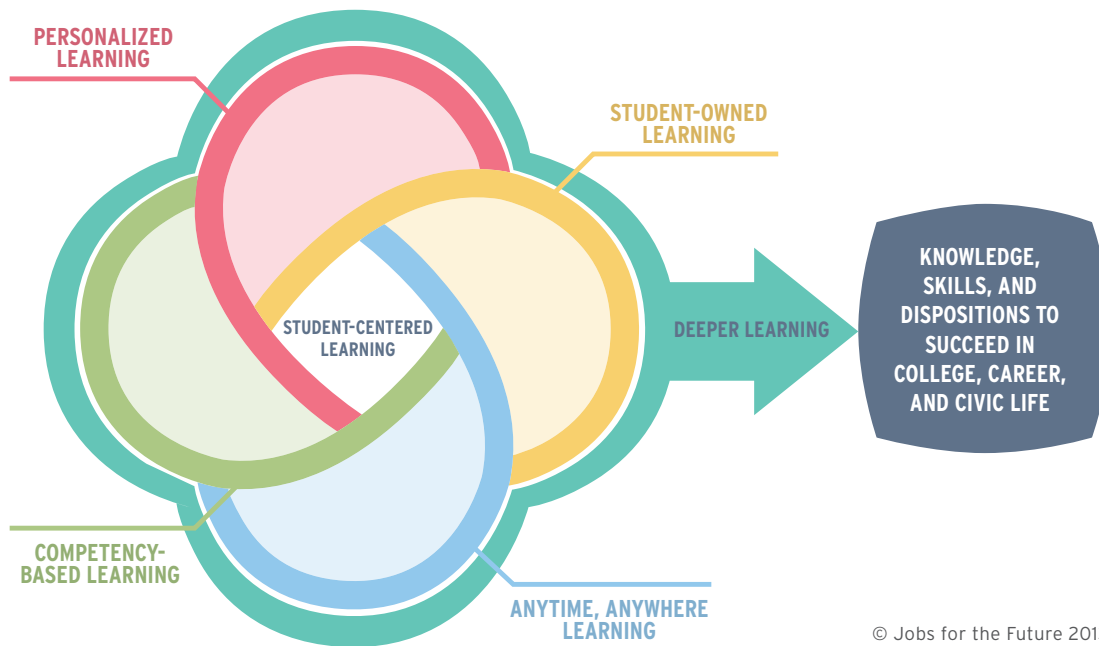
PERSONALIZED LEARNING

STUDENT-OWNED LEARNING

STUDENT-CENTERED LEARNING

DEEPER LEARNING

KNOWLEDGE, SKILLS, AND DISPOSITIONS TO SUCCEED IN COLLEGE, CAREER, AND CIVIC LIFE

COMPETENCY-BASED LEARNING

ANYTIME, ANYWHERE LEARNING

© Jobs for the Future 201